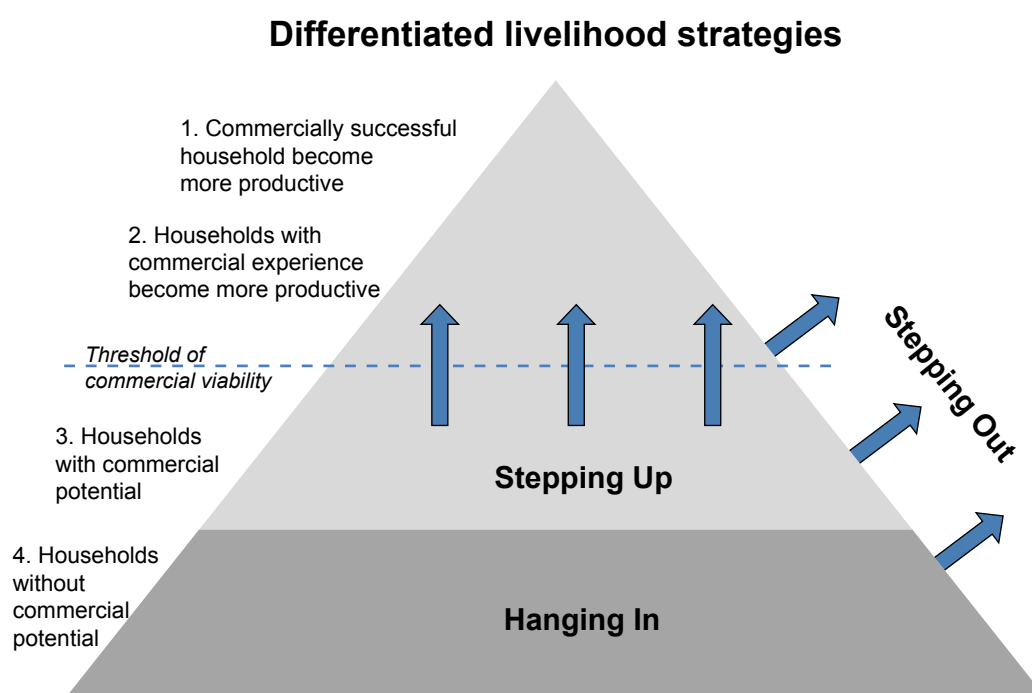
Differentiated livelihood strategies

1. Commercially successful household become more productive

2. Households with commercial experience become more productive

*Threshold of commercial viability*

3. Households with commercial potential

4. Households without commercial potential

Stepping Up

Hanging In

Stepping Out